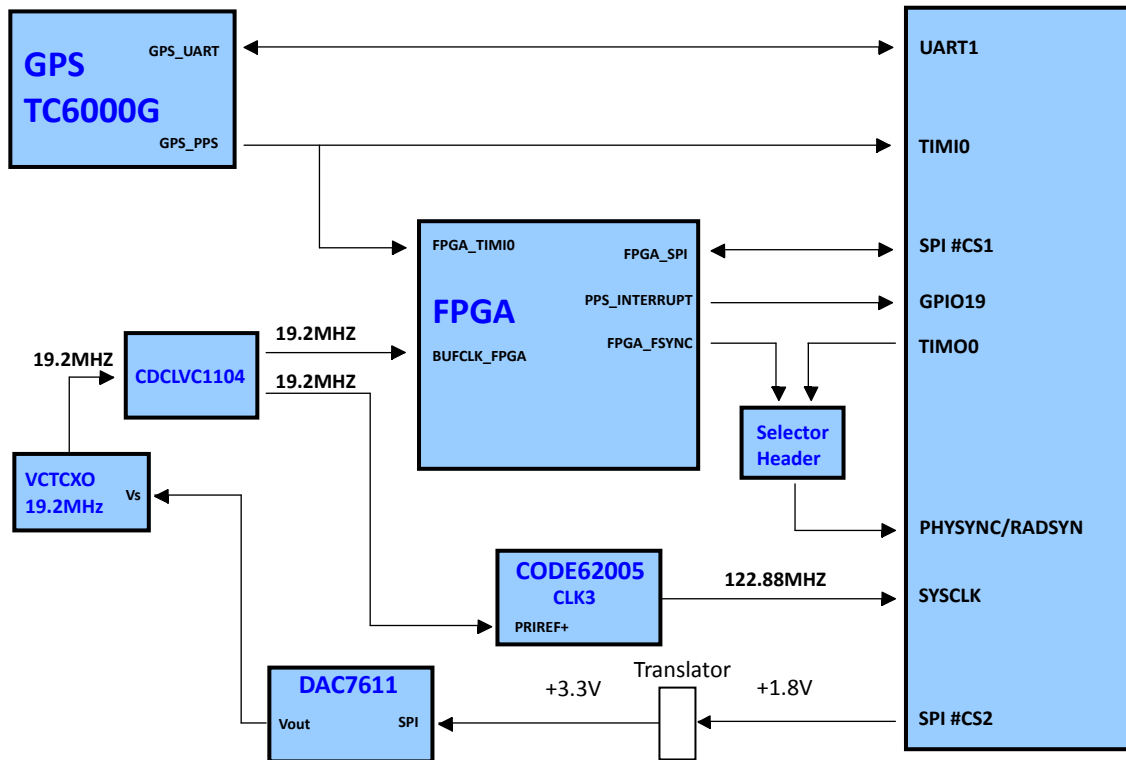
GPS
TC6000G
GPS_UART
GPS_PPS
UART1
TIMI0
FPGA_TIMI0
FPGA_SPI
SPI #CS1
PPS_INTERRUPT
GPIO19
FPGA
FPGA_FSYNC
TIMO0
19.2MHZ
BUFCLK_FPGA
19.2MHZ
CDCLVC1104
19.2MHZ
Selector Header
VCTCXO
19.2MHz
Vs
PHYSYNC/RADSYN
CODE62005
CLK3
PRIREF+
122.88MHZ
SYSCLK
Translator
DAC7611
+3.3V
+1.8V
Vout
SPI
SPI #CS2